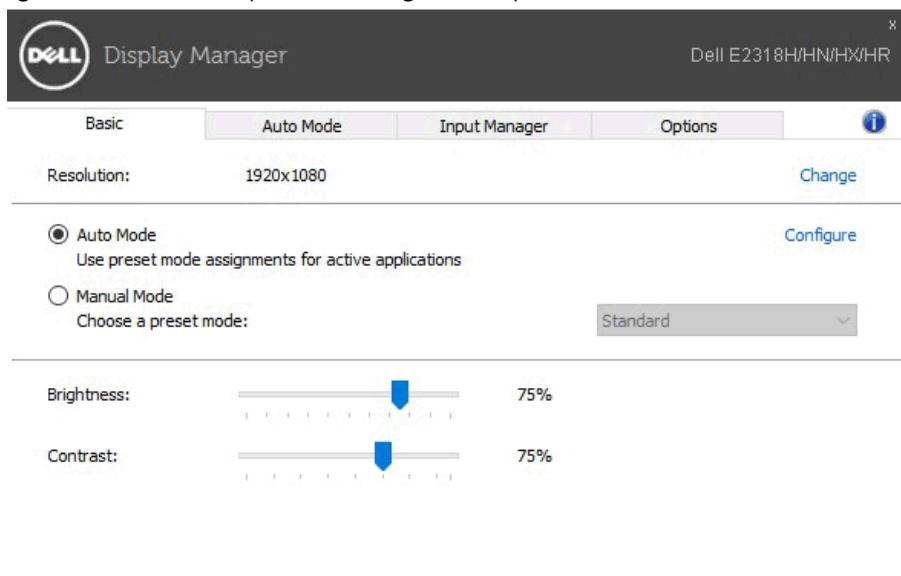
DELL Display Manager

Dell E2318H/HN/HX/HR

x

Basic | Auto Mode | Input Manager | Options

Resolution: 1920x1080 Change

Auto Mode
Use preset mode assignments for active applications

Configure

Manual Mode
Choose a preset mode:

Standard

Brightness: 75%

Contrast: 75%